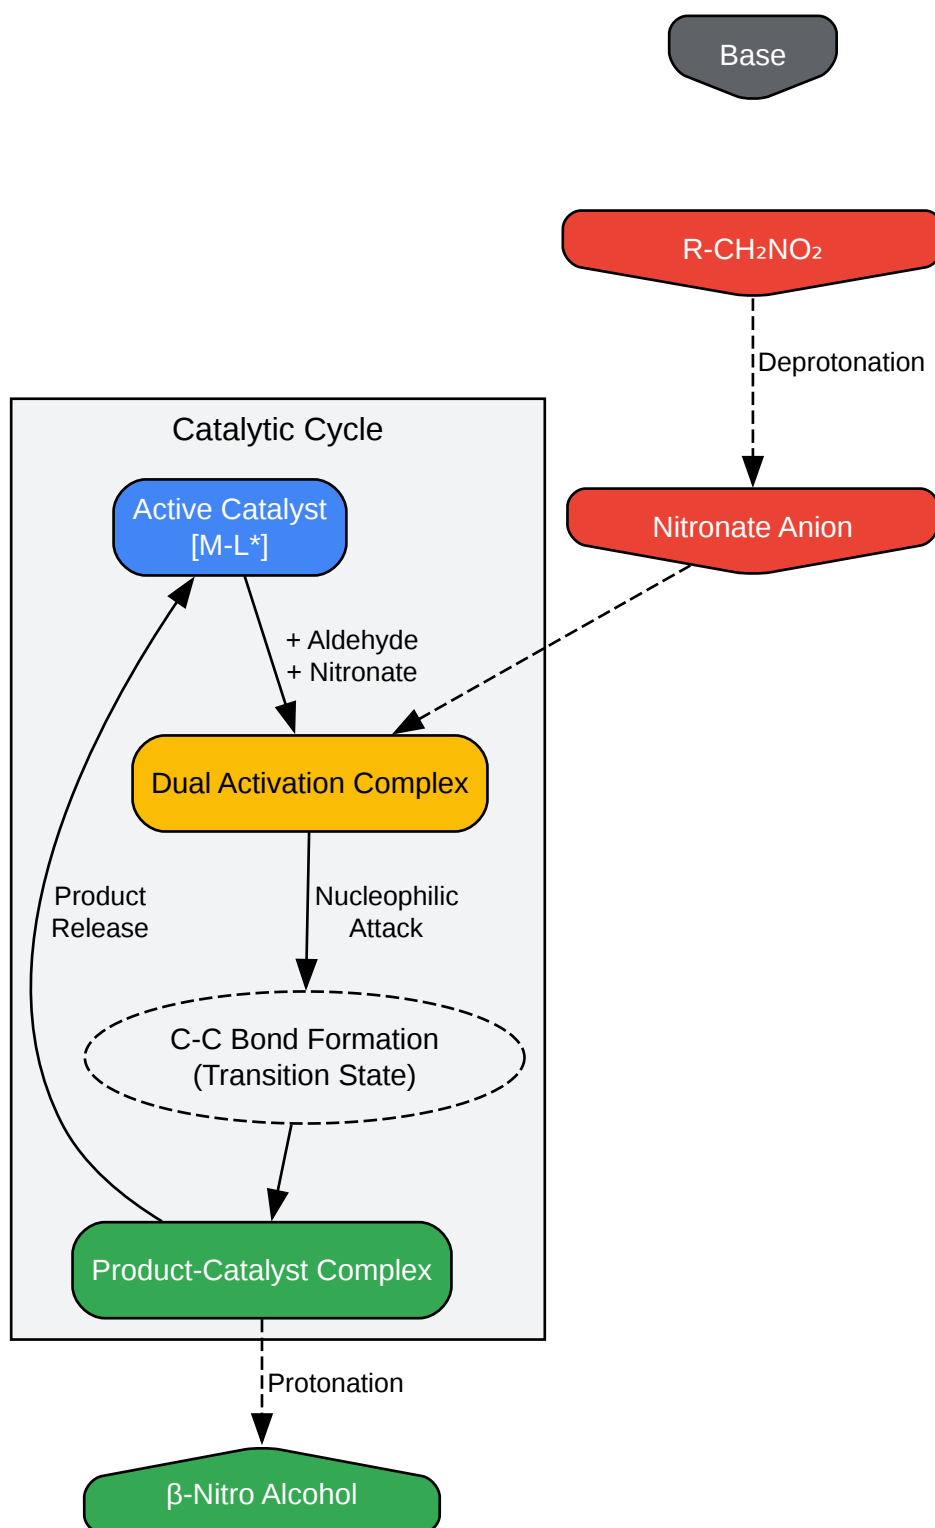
Base

R-CH₂NO₂

Deprotonation

Nitronate Anion

Catalytic Cycle

Active Catalyst
[M-L*]

+ Aldehyde
+ Nitronate

Dual Activation Complex

Nucleophilic
Attack

Product
Release

C-C Bond Formation
(Transition State)

Product-Catalyst Complex

Protonation

β-Nitro Alcohol